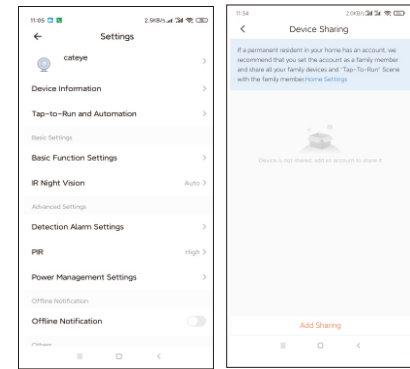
11:05

2.9KB/s

Settings

cateye

Device Information

Tap-to-Run and Automation

Basic Settings

Basic Function Settings

IR Night Vision

Auto

Advanced Settings

Detection Alarm Settings

PIR

High

Power Management Settings

Offline Notification

Offline Notification

Others

11:34

2.0KB/s

Device Sharing

If a permanent resident in your home has an account, we recommend that you set the account as a family member and share all your family devices and "Tap-To-Run" Scene with the family member. Home Settings

Device is not shared, add an account to share it

Add Sharing